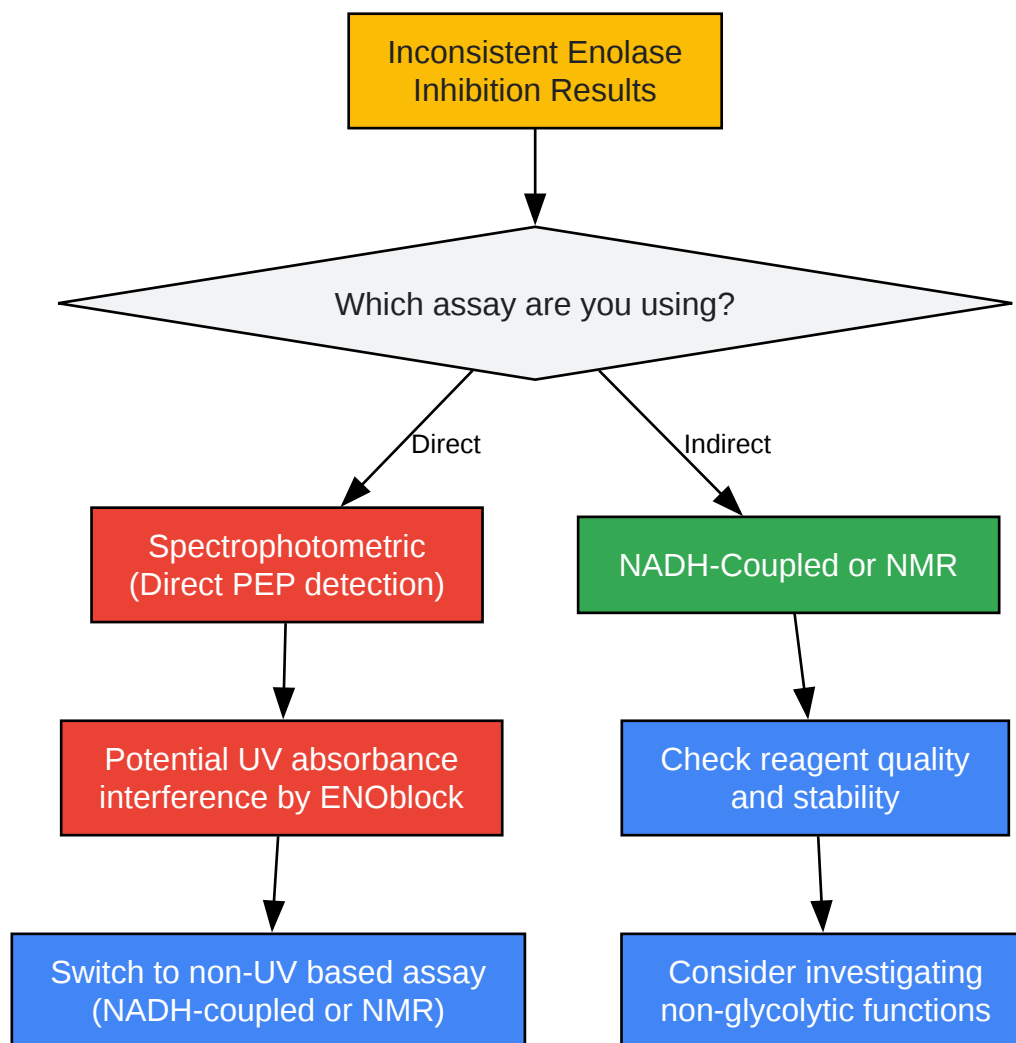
Inconsistent Enolase Inhibition Results

Which assay are you using?

Direct

Indirect

Spectrophotometric (Direct PEP detection)

NADH-Coupled or NMR

Potential UV absorbance interference by ENOblock

Check reagent quality and stability

Switch to non-UV based assay (NADH-coupled or NMR)

Consider investigating non-glycolytic functions